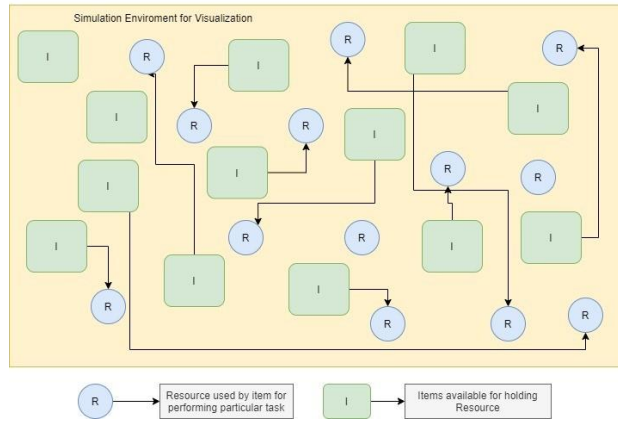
Simulation Enviroment for Visualization

I

R

I

R

I

R

I

R

I

R

I

I

R

R

I

I

R

R

I

R

I

R

I

I

R

R

I

R

R

R Resource used by item for performing particular task

I Items available for holding Resource